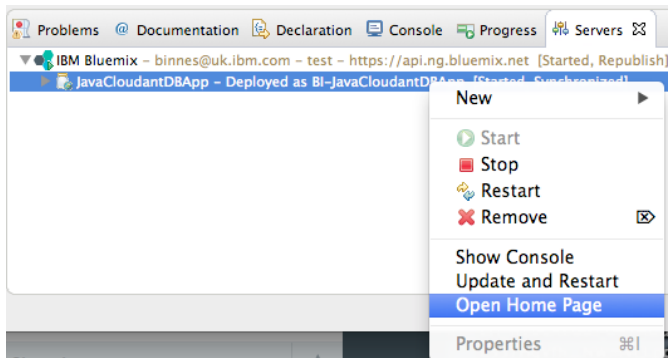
Problems @ Documentation Declaration Console Progress Servers ☒

IBM Bluemix – binnes@uk.ibm.com – test – https://api.ng.bluemix.net [Started, Republish]

JavaCloudantDBApp – Deployed as Bl-JavaCloudantDBApp [Started, Synchronized]

New ▶

Start

Stop

Restart

Remove

Show Console

Update and Restart

Open Home Page

Properties ⌘I